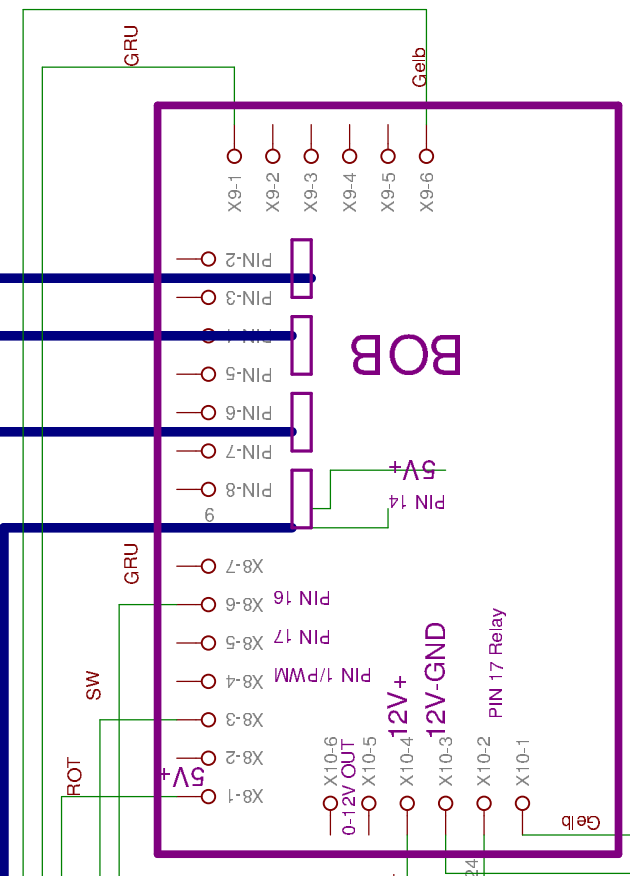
GRU
Gelb
X9-1
X9-2
X9-3
X9-4
X9-5
X9-6
PIN-2
PIN-3
PIN-4
PIN-5
PIN-6
PIN-7
PIN-8
BOB
5V+
PIN 14
9
GRU
X8-7
X8-6
PIN 16
X8-5
PIN 17
X8-4
PIN 1/PWM
SW
X8-3
X8-2
ROT
5V+
X8-1
12V+
12V-GND
PIN 17 Relay
X10-6
X10-5
X10-4
X10-3
X10-2
X10-1
0-12V OUT
Gelb
24